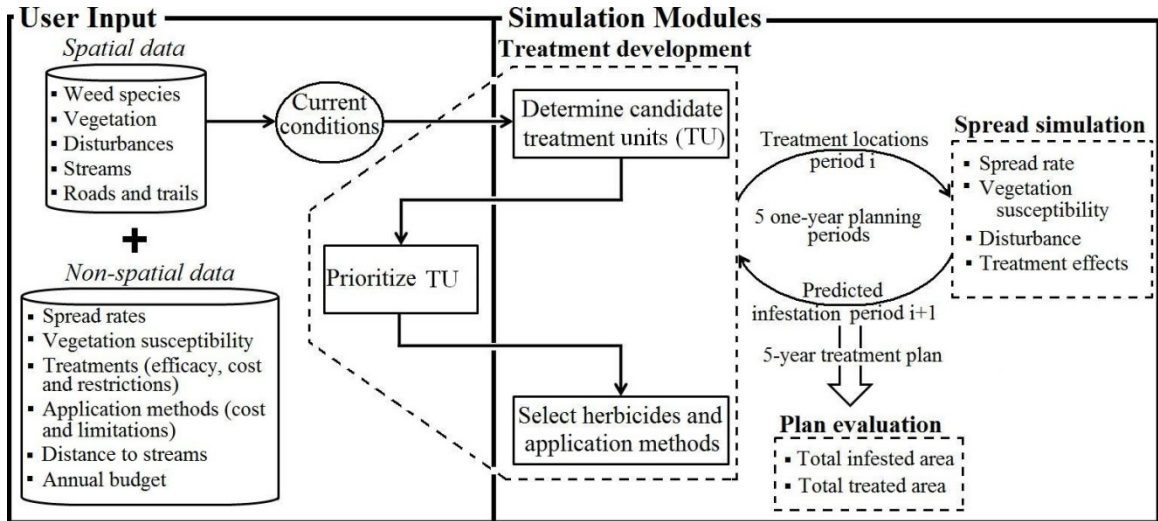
User Input

Spatial data

- Weed species
- Vegetation
- Disturbances
- Streams
- Roads and trails

+

Non-spatial data

- Spread rates
- Vegetation susceptibility
- Treatments (efficacy, cost and restrictions)
- Application methods (cost and limitations)
- Distance to streams
- Annual budget

Current conditions

Simulation Modules

Treatment development

Determine candidate treatment units (TU)

Prioritize TU

Select herbicides and application methods

Treatment locations period i

5 one-year planning periods

Predicted infestation period i+1

5-year treatment plan

Spread simulation

- Spread rate
- Vegetation susceptibility
- Disturbance
- Treatment effects

Plan evaluation

- Total infested area
- Total treated area